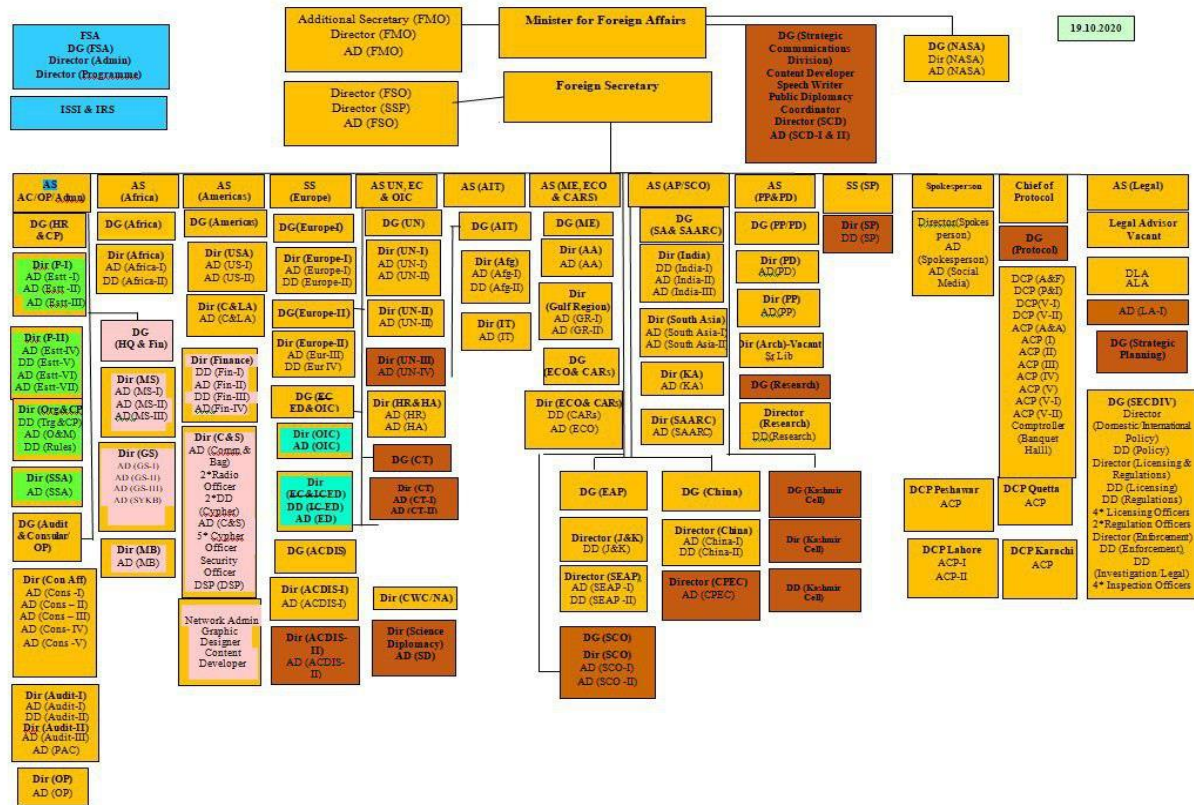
FSA
DG (FSA)
Director (Admin)
Director (Programme)

ISSI & IRS

Additional Secretary (FMO)
Director (FMO)
AD (FMO)

Minister for Foreign Affairs

DG (Strategic Communications Division)
Content Developer
Speech Writer
Public Diplomacy Coordinator
Director (SCD)
AD (SCD-I & II)

DG (NASA)
Dir (NASA)
AD (NASA)

19.10.2020

Director (FSO)
Director (SSP)
AD (FSO)

Foreign Secretary

AS AC/OP/Admn

DG (HR &CP)

Dir (P-I)
AD (Estt-I)
AD (Estt-II)
AD (Estt-III)

Dir (P-II)
AD (Estt-IV)
DD (Estt-V)
AD (Estt-VI)
AD (Estt-VII)

Dir (Org&CP)
DD (Trg &CP)
AD (O&M)
DD (Rules)

Dir (SSA)
AD (SSA)

DG (Audit &Consular/OP)

Dir (Con Aff)
AD (Cons -I)
AD (Cons – II)
AD (Cons – III)
AD (Cons- IV)
AD (Cons -V)

Dir (Audit-I)
AD (Audit-I)
DD (Audit-II)
Dir (Audit-II)
AD (Audit-III)
AD (PAC)

Dir (OP)
AD (OP)

AS (Africa)

DG (Africa)

Dir (Africa)
AD (Africa-I)
DD (Africa-II)

DG (HQ & Fin)

Dir (MS)
AD (MS-I)
AD (MS-II)
AD(MS-III)

Dir (GS)
AD (GS-I)
AD (GS-II)
AD (GS-III)
AD (SYKB)

Dir (MB)
AD (MB)

AS (Americas)

DG (Americas)

Dir (USA)
AD (US-I)
AD (US-II)

Dir (C&LA)
AD (C&LA)

Dir (Finance)
DD (Fin-I)
AD (Fin-II)
DD (Fin-III)
AD(Fin-IV)

Dir (C&S)
AD (Comm & Bag)
2*Radio Officer
2*DD (Cypher)
AD (C&S)
5* Cypher Officer
Security Officer
DSP (DSP)

Network Admin
Graphic Designer
Content Developer

SS (Europe)

DG(EuropeI)

Dir (Europe-I)
AD (Europe-I)
DD (Europe-II)

DG(Europe-II)

Dir (Europe-II)
AD (Eur-III)
DD (Eur IV)

DG (EC ED&OIC)

Dir (OIC)
AD (OIC)

Dir (EC&ICED)
DD (IC-ED)
AD (ED)

DG (ACDIS)

Dir (ACDIS-I)
AD (ACDIS-I)

Dir (ACDIS-II)
AD (ACDIS-II)

AS UN, EC & OIC

DG (UN)

Dir (UN-I)
AD (UN-I)
AD (UN-II)

Dir (UN-II)
AD (UN-III)

Dir (UN-III)
AD (UN-IV)

Dir (HR&HA)
AD (HR)
AD (HA)

DG (CT)

Dir (CT)
AD (CT-I)
AD (CT-II)

Dir (CWC/NA)

Dir (Science Diplomacy)
AD (SD)

AS (AIT)

DG (AIT)

Dir (Afg)
AD (Afg-I)
DD (Afg-II)

Dir (IT)
AD (IT)

AS (ME, ECO & CARS)

DG (ME)

Dir (AA)
AD (AA)

Dir (Gulf Region)
AD (GR-I)
AD (GR-II)

DG (ECO& CARs)

Dir (ECO& CARs)
DD (CARs)
AD (ECO)

AS (AP/SCO)

DG (SA& SAARC)

Dir (India)
DD (India-I)
AD (India-II)
AD (India-III)

Dir (South Asia)
AD (South Asia-I)
AD (South Asia-II)

Dir (KA)
AD (KA)

Dir (SAARC)
AD (SAARC)

DG (EAP)

Director (J&K)
DD (J&K)

Director (SEAP)
AD (SEAP -I)
DD (SEAP -II)

DG (SCO)
Dir (SCO)
AD (SCO-I)
AD (SCO -II)

DG (China)

Director (China)
AD (China-I)
DD (China-II)

Director (CPEC)
AD (CPEC)

DG (Kashmir Cell)

Dir (Kashmir Cell)

DD (Kashmir Cell)

AS (PP&PD)

DG (PP/PD)

Dir (PD)
AD(PD)

Dir (PP)
AD(PP)

Dir (Arch)-Vacant
Sr Lib

DG (Research)

Director (Research)
DD(Research)

SS (SP)

Dir (SP)
DD (SP)

Spokesperson

Director(Spokesperson)
AD (Spokesperson)
AD (Social Media)

Chief of Protocol

DG (Protocol)

DCP (A&F)
DCP (P&I)
DCP(V-I)
DCP (V-II)
ACP (A&A)
ACP (I)
ACP (II)
ACP (III)
ACP (IV)
ACP (V)
ACP (V-I)
ACP (V-II)
Comptroller (Banquet Halll)

DCP Peshawar
ACP

DCP Quetta
ACP

DCP Lahore
ACP-I
ACP-II

DCP Karachi
ACP

AS (Legal)

Legal Advisor
Vacant

DLA
ALA

AD (LA-I)

DG (Strategic Planning)

DG (SECDIV)
Director (Domestic/International Policy)
DD (Policy)
Director (Licensing & Regulations)
DD (Licensing)
DD (Regulations)
4* Licensing Officers
2*Regulation Officers
Director (Enforcement)
DD (Enforcement)
DD (Investigation/Legal)
4* Inspection Officers